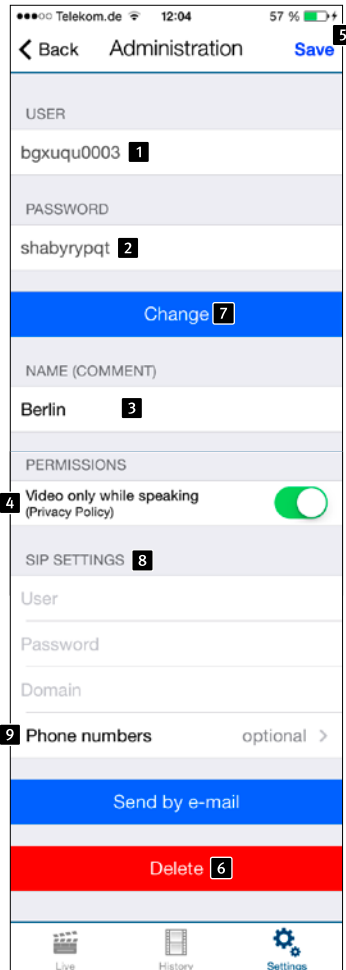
●●●○○ Telekom.de 12:04 57 %

Back Administration Save 5

USER

bgxuqu0003 1

PASSWORD

shabyrypqt 2

Change 7

NAME (COMMENT)

Berlin 3

PERMISSIONS

4 Video only while speaking (Privacy Policy)

SIP SETTINGS 8

User

Password

Domain

9 Phone numbers optional >

Send by e-mail

Delete 6

Live History Settings